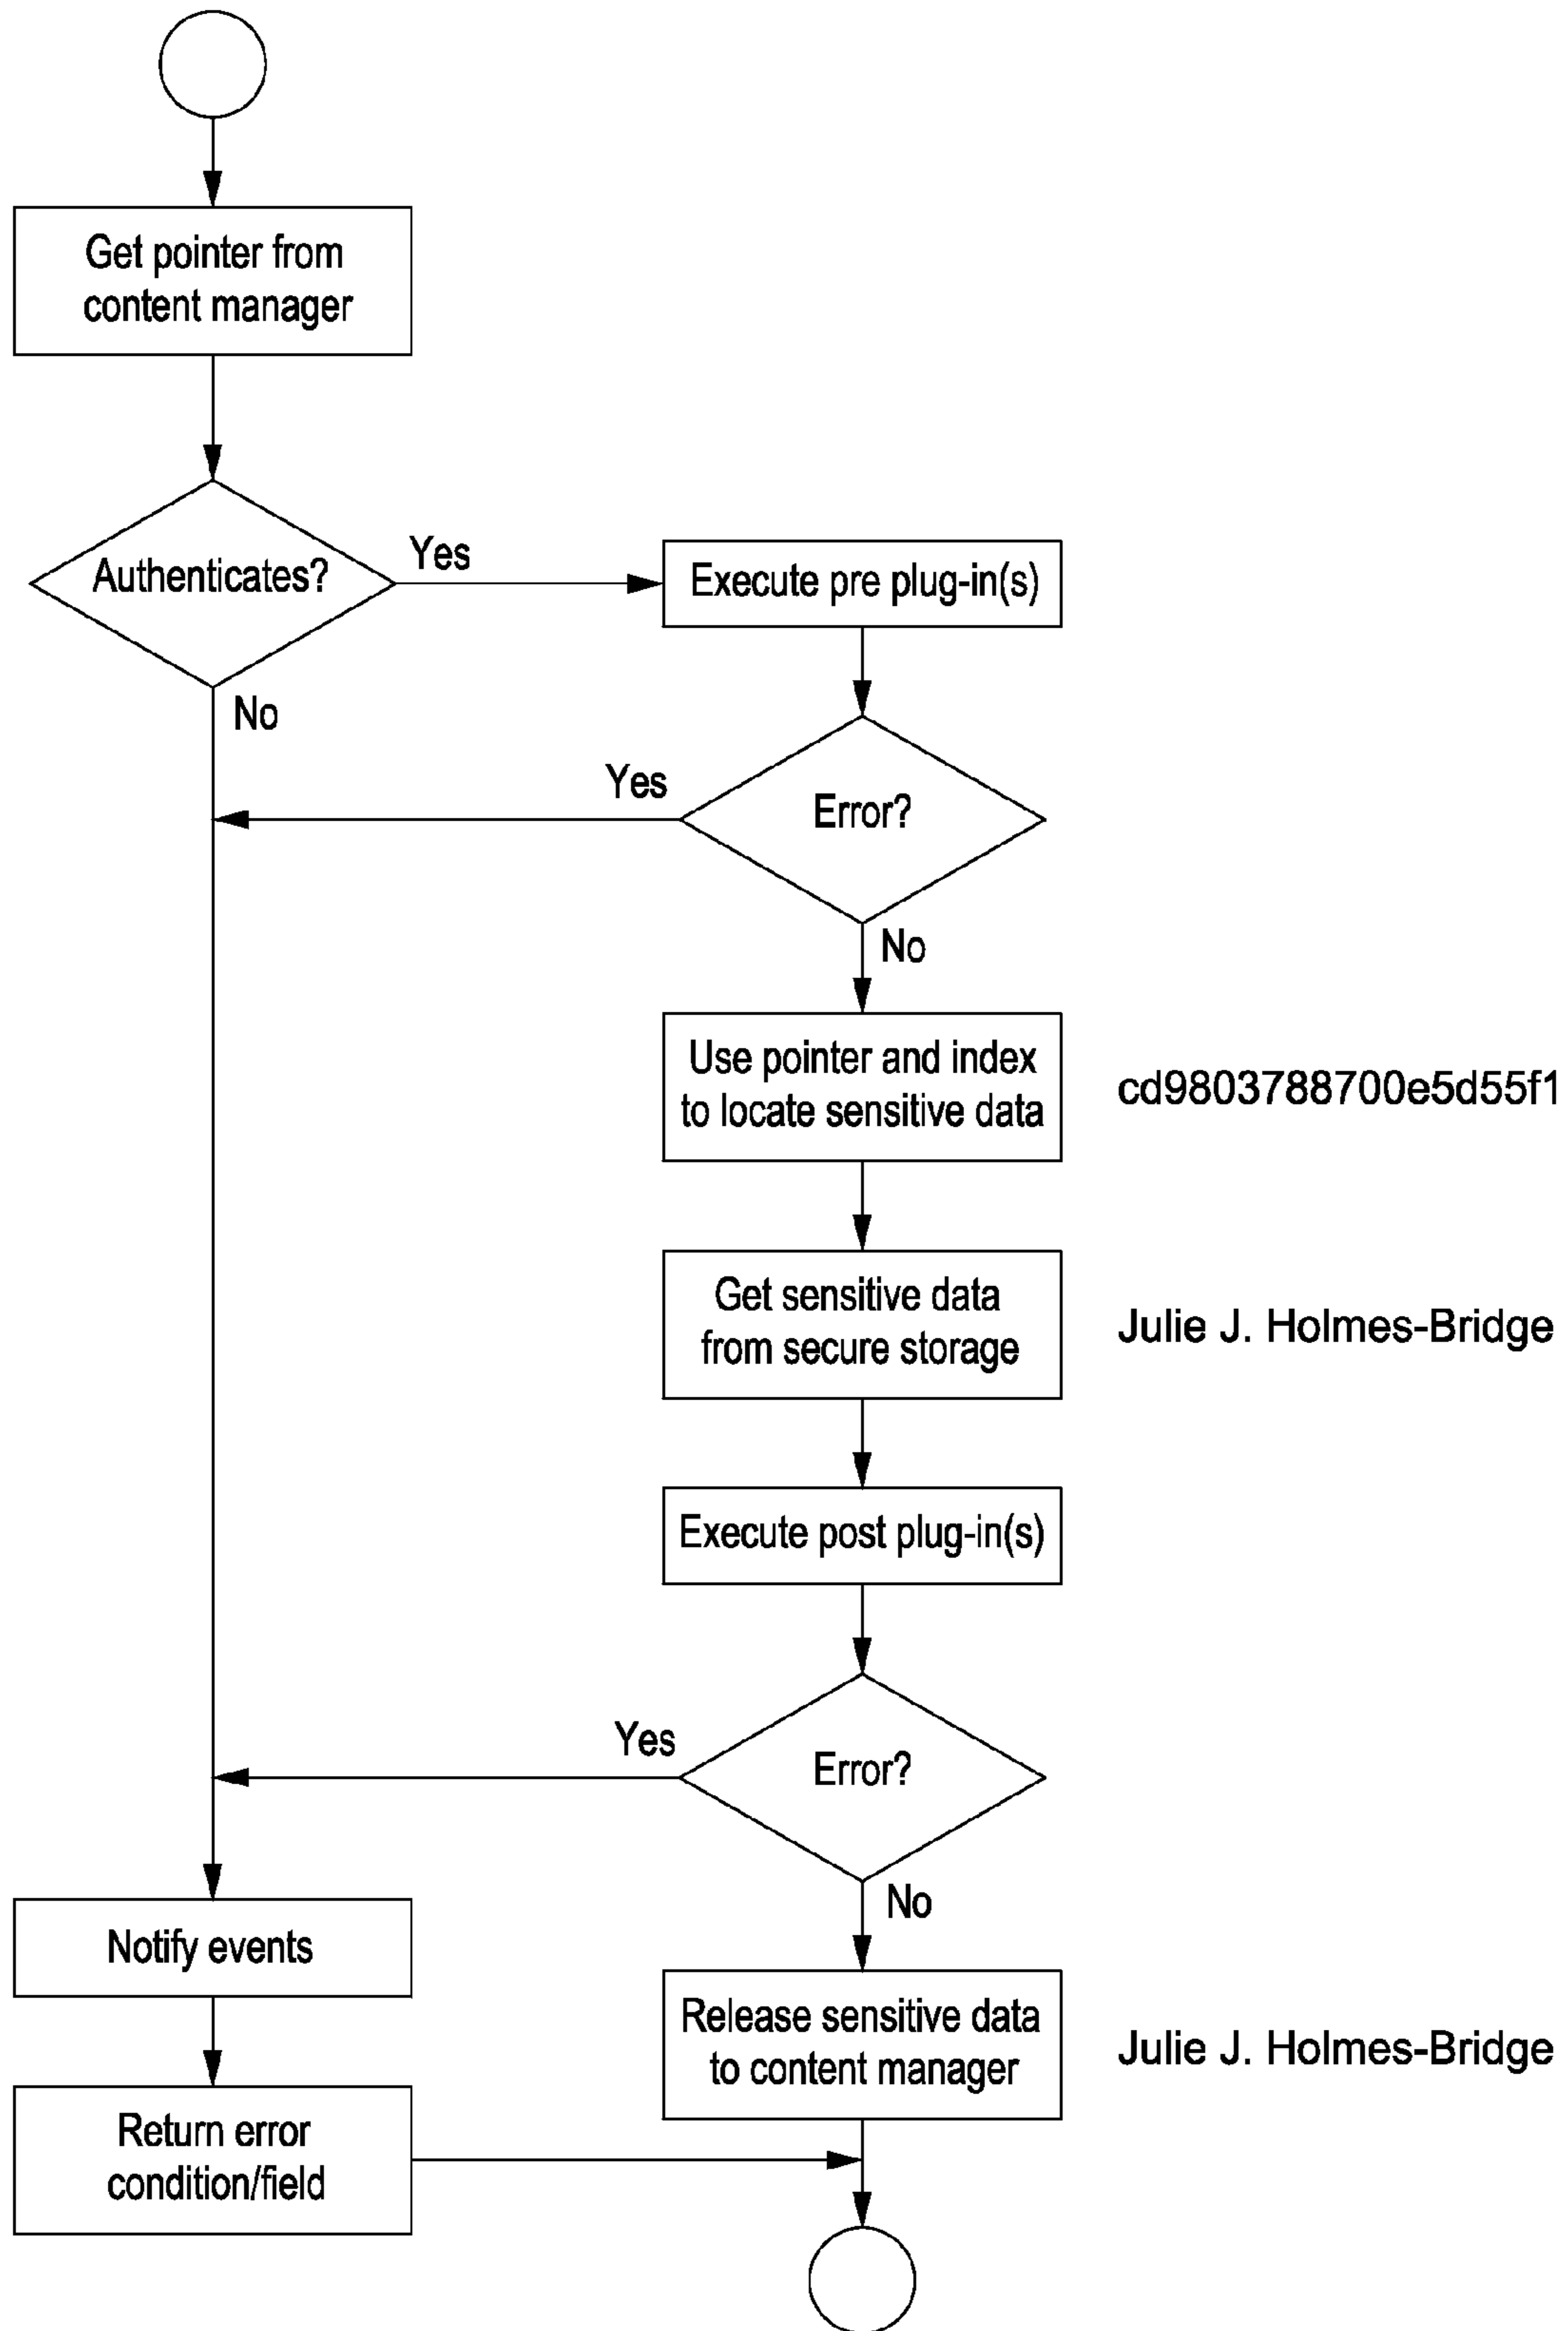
Get pointer from content manager

Authenticates?

Yes

No

Execute pre plug-in(s)

Yes

Error?

No

Use pointer and index to locate sensitive data

cd9803788700e5d55f1

Get sensitive data from secure storage

Julie J. Holmes-Bridge

Execute post plug-in(s)

Yes

Error?

No

Notify events

Release sensitive data to content manager

Julie J. Holmes-Bridge

Return error condition/field